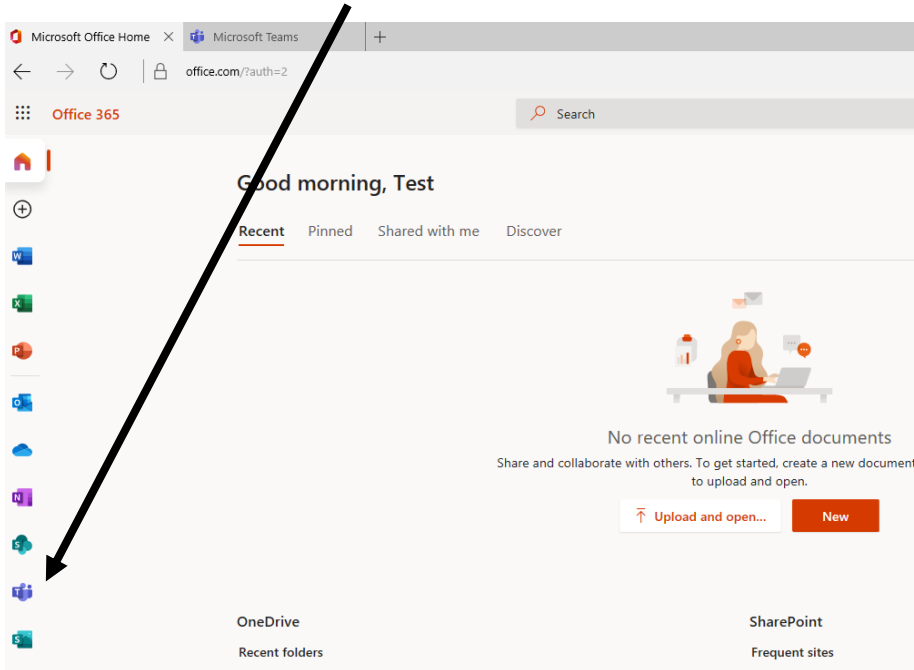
Microsoft Office Home × Microsoft Teams +

office.com/?auth=2

Office 365

Search

Good morning, Test

Recent Pinned Shared with me Discover

No recent online Office documents

Share and collaborate with others. To get started, create a new document to upload and open.

Upload and open...

New

OneDrive

Recent folders

SharePoint

Frequent sites